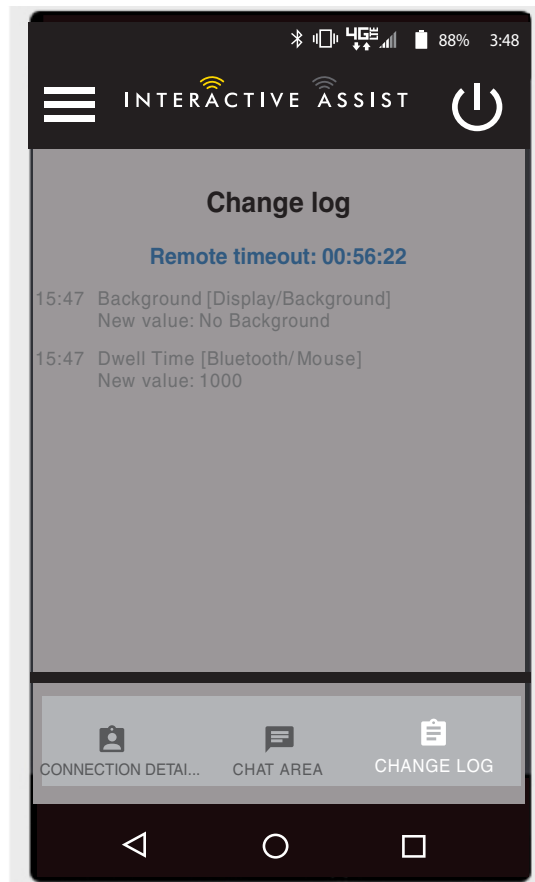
4G 88% 3:48

INTERACTIVE ASSIST

Change log

Remote timeout: 00:56:22

15:47 Background [Display/Background]
New value: No Background

15:47 Dwell Time [Bluetooth/Mouse]
New value: 1000

CONNECTION DETAI... CHAT AREA CHANGE LOG